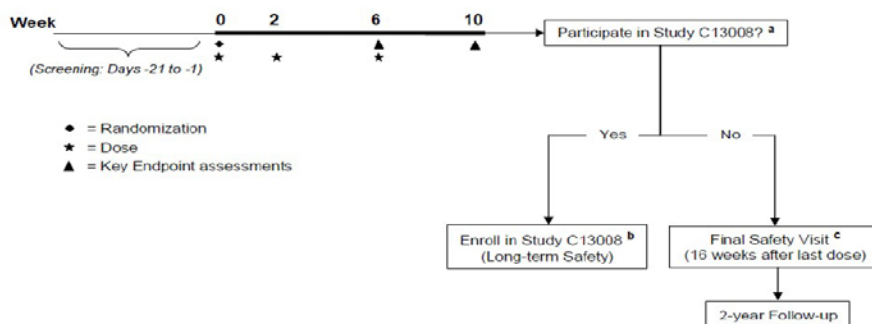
Week 0 2 6 10

(Screening: Days -21 to -1)

Participate in Study C13008? $^{a}$

● = Randomization
★ = Dose
▲ = Key Endpoint assessments

Yes

No

Enroll in Study C13008 $^{b}$ (Long-term Safety)

Final Safety Visit $^{c}$ (16 weeks after last dose)

2-year Follow-up